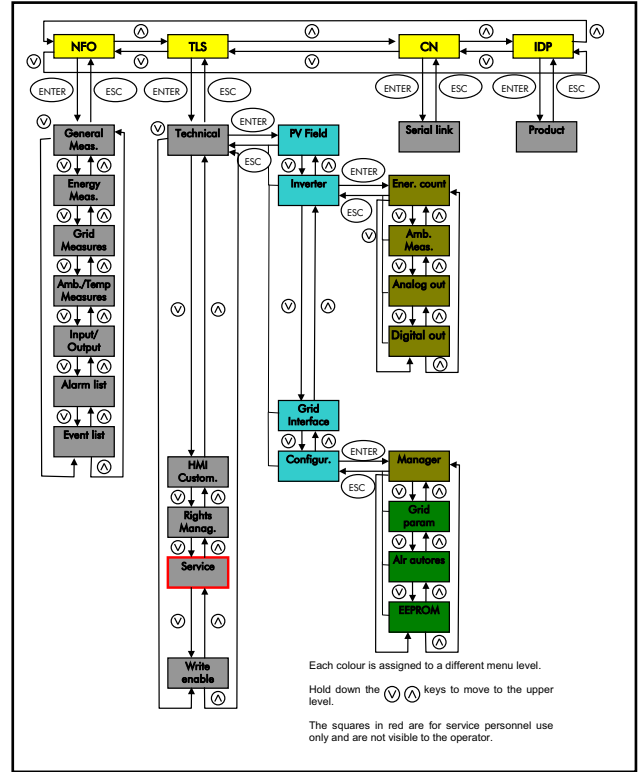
NFO
TLS
CN
IDP
ENTER
ESC
ENTER
ESC
ENTER
ESC
ENTER
ESC
General Meas.
Energy Meas.
Grid Measures
Amb./Temp Measures
Input/ Output
Alarm list
Event list
Technical
ENTER
ESC
PV Field
Inverter
ENTER
ESC
Ener. count
Amb. Meas.
Analog out
Digital out
Grid Interface
Configur.
ENTER
ESC
Manager
Grid param
Air autores
EEPROM
HMI Custom.
Rights Manag.
Service
Write enable
Serial link
Product

Each colour is assigned to a different menu level.

Hold down the keys to move to the upper level.

The squares in red are for service personnel use only and are not visible to the operator.